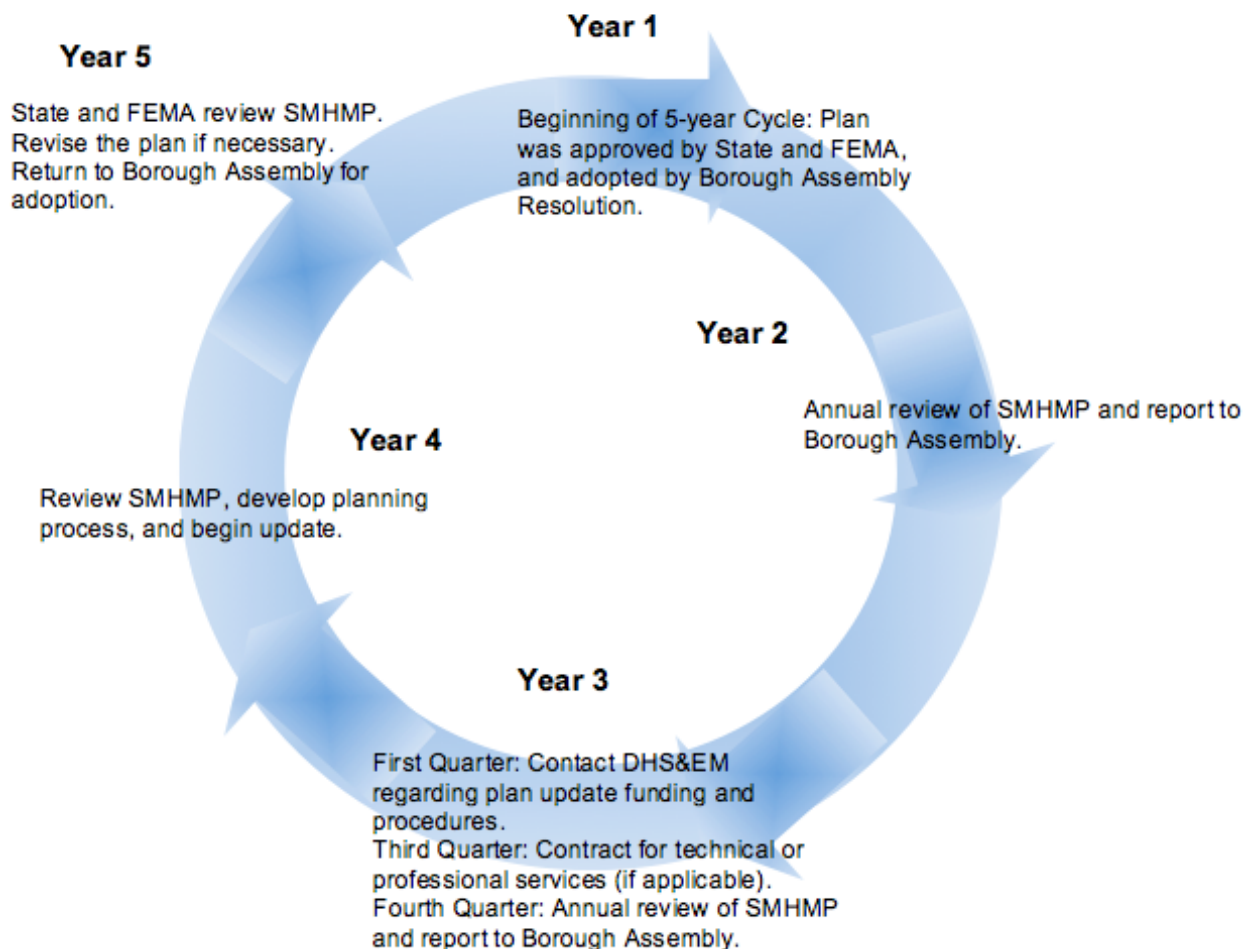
Year 1

Beginning of 5-year Cycle: Plan was approved by State and FEMA, and adopted by Borough Assembly Resolution.

Year 2

Annual review of SMHMP and report to Borough Assembly.

Year 3

First Quarter: Contact DHS&EM regarding plan update funding and procedures.
Third Quarter: Contract for technical or professional services (if applicable).
Fourth Quarter: Annual review of SMHMP and report to Borough Assembly.

Year 4

Review SMHMP, develop planning process, and begin update.

Year 5

State and FEMA review SMHMP. Revise the plan if necessary. Return to Borough Assembly for adoption.